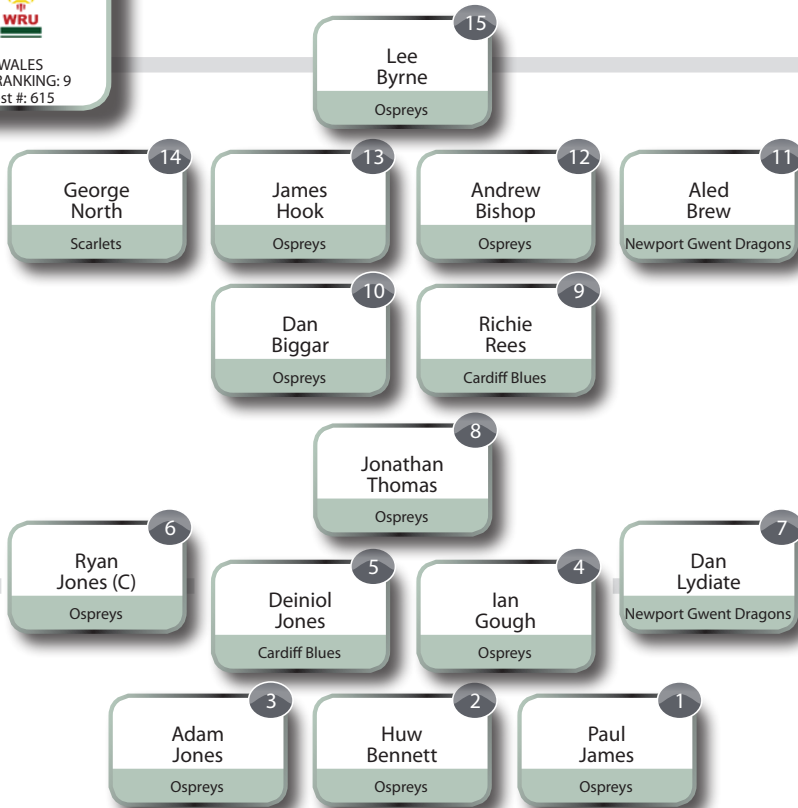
WRU

WALES
RANKING: 9
st #: 615

15
Lee
Byrne
Ospreys

14
George
North
Scarlets

13
James
Hook
Ospreys

12
Andrew
Bishop
Ospreys

11
Aled
Brew
Newport Gwent Dragons

10
Dan
Biggar
Ospreys

9
Richie
Rees
Cardiff Blues

8
Jonathan
Thomas
Ospreys

6
Ryan
Jones (C)
Ospreys

5
Deiniol
Jones
Cardiff Blues

4
Ian
Gough
Ospreys

7
Dan
Lydiate
Newport Gwent Dragons

3
Adam
Jones
Ospreys

2
Huw
Bennett
Ospreys

1
Paul
James
Ospreys